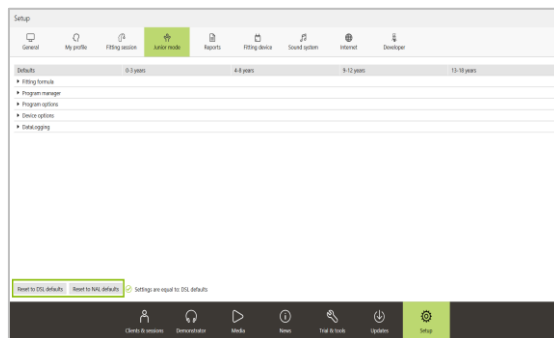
Setup

General
My profile
Fitting session
Junior mode
Reports
Fitting device
Sound system
Internet
Developer

| Defaults | 0-3 years | 4-8 years | 9-12 years | 13-18 years |
|---|---|---|---|---|

▸ Fitting formula
▸ Program manager
▸ Program options
▸ Device options
▸ DataLogging

Reset to DSL defaults
Reset to NAL defaults
Settings are equal to DSL defaults

Clients & sessions
Demonstrator
Media
News
Trial & tools
Updates
Setup